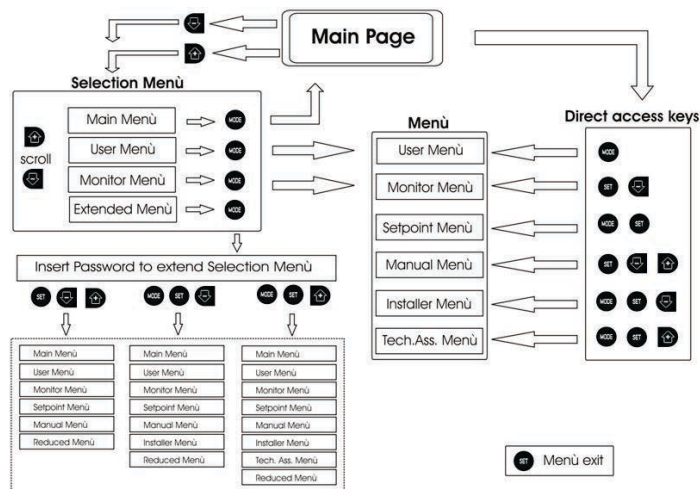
Main Page

Selection Menù

scroll

Main Menù MODE
User Menù MODE
Monitor Menù MODE
Extended Menù MODE

Insert Password to extend Selection Menù

SET
MODE SET
MODE SET

Main Menù
User Menù
Monitor Menù
Setpoint Menù
Manual Menù
Reduced Menù

Main Menù
User Menù
Monitor Menù
Setpoint Menù
Manual Menù
Installer Menù
Reduced Menù

Main Menù
User Menù
Monitor Menù
Setpoint Menù
Manual Menù
Installer Menù
Tech. Ass. Menù
Reduced Menù

Menù

User Menù
Monitor Menù
Setpoint Menù
Manual Menù
Installer Menù
Tech.Ass. Menù

Direct access keys

MODE
SET
MODE SET
SET
MODE SET
MODE SET

SET Menù exit